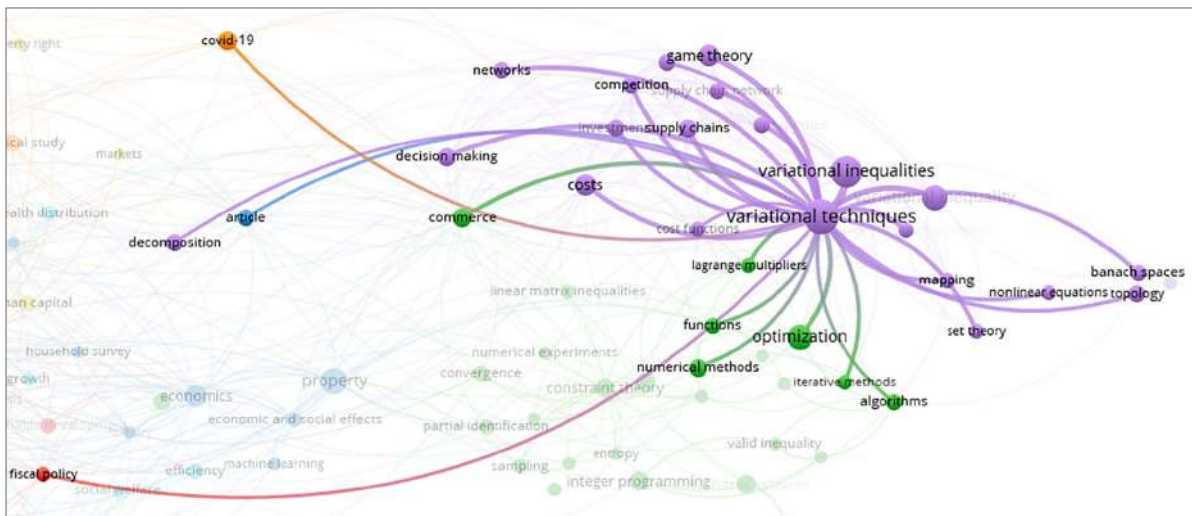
erty right
covid-19
networks
game theory
competition
supply chain network
ical study
markets
investment
supply chains
decision making
variational inequalities
costs
alth distribution
article
commerce
variational techniques
variational inequality
decomposition
cost functions
lagrange multipliers
banach spaces
mapping
nonlinear equations
topology
linear matrix inequalities
nan capital
functions
optimization
set theory
household survey
numerical experiments
growth
economics
property
convergence
numerical methods
constraint theory
iterative methods
algorithms
economic and social effects
partial identification
valid inequality
entropy
fiscal policy
efficiency
machine learning
sampling
integer programming
social welfare